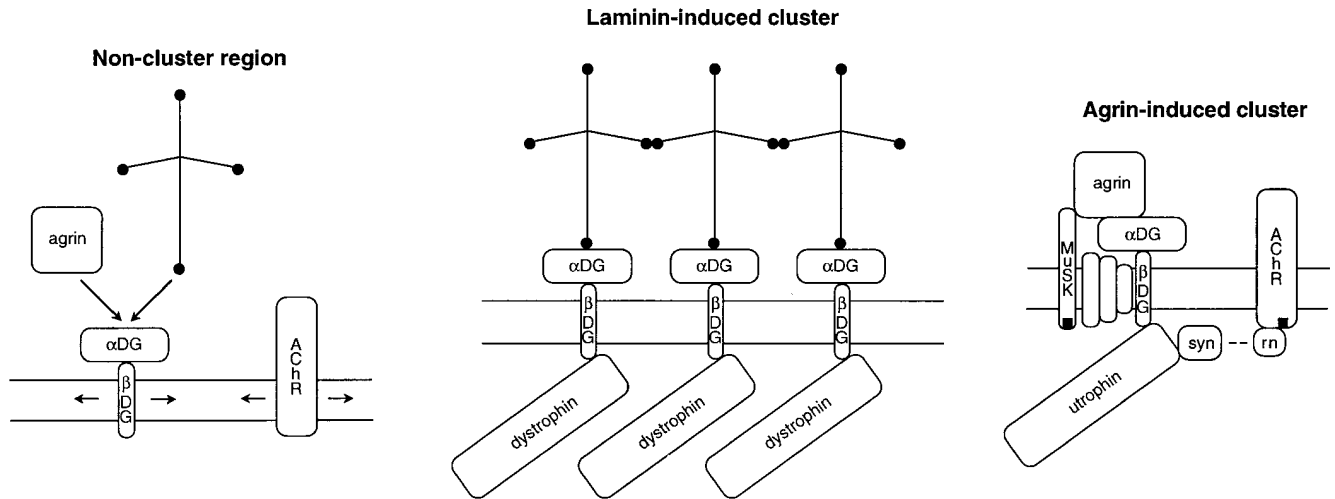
Non-cluster region

agrin

αDG

β
D
G

A
Ch
R

Laminin-induced cluster

αDG

αDG

αDG

β
D
G

β
D
G

β
D
G

dystrophin

dystrophin

dystrophin

Agrin-induced cluster

agrin

MuSK

αDG

β
D
G

A
Ch
R

syn

rn

utrophin